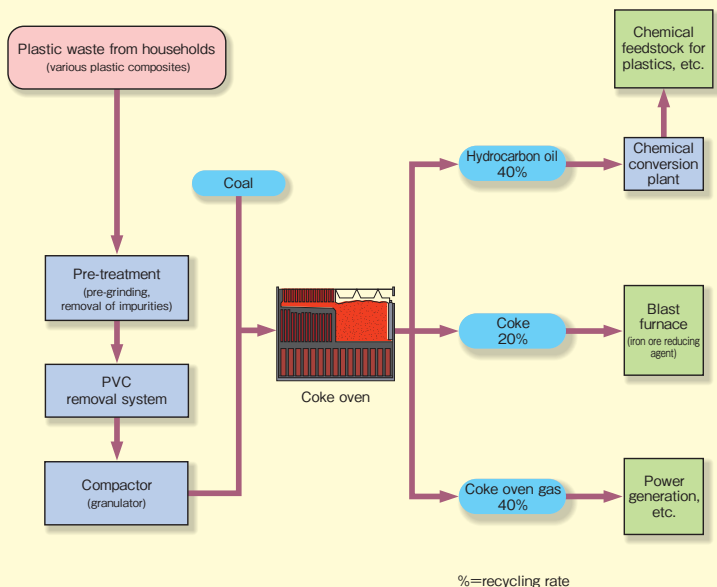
Plastic waste from households
(various plastic composites)

Pre-treatment
(pre-grinding, removal of impurities)

PVC
removal system

Compactor
(granulator)

Coal

Coke oven

Hydrocarbon oil
40%

Coke
20%

Coke oven gas
40%

Chemical conversion plant

Chemical feedstock for plastics, etc.

Blast furnace
(iron ore reducing agent)

Power generation, etc.

%=recycling rate